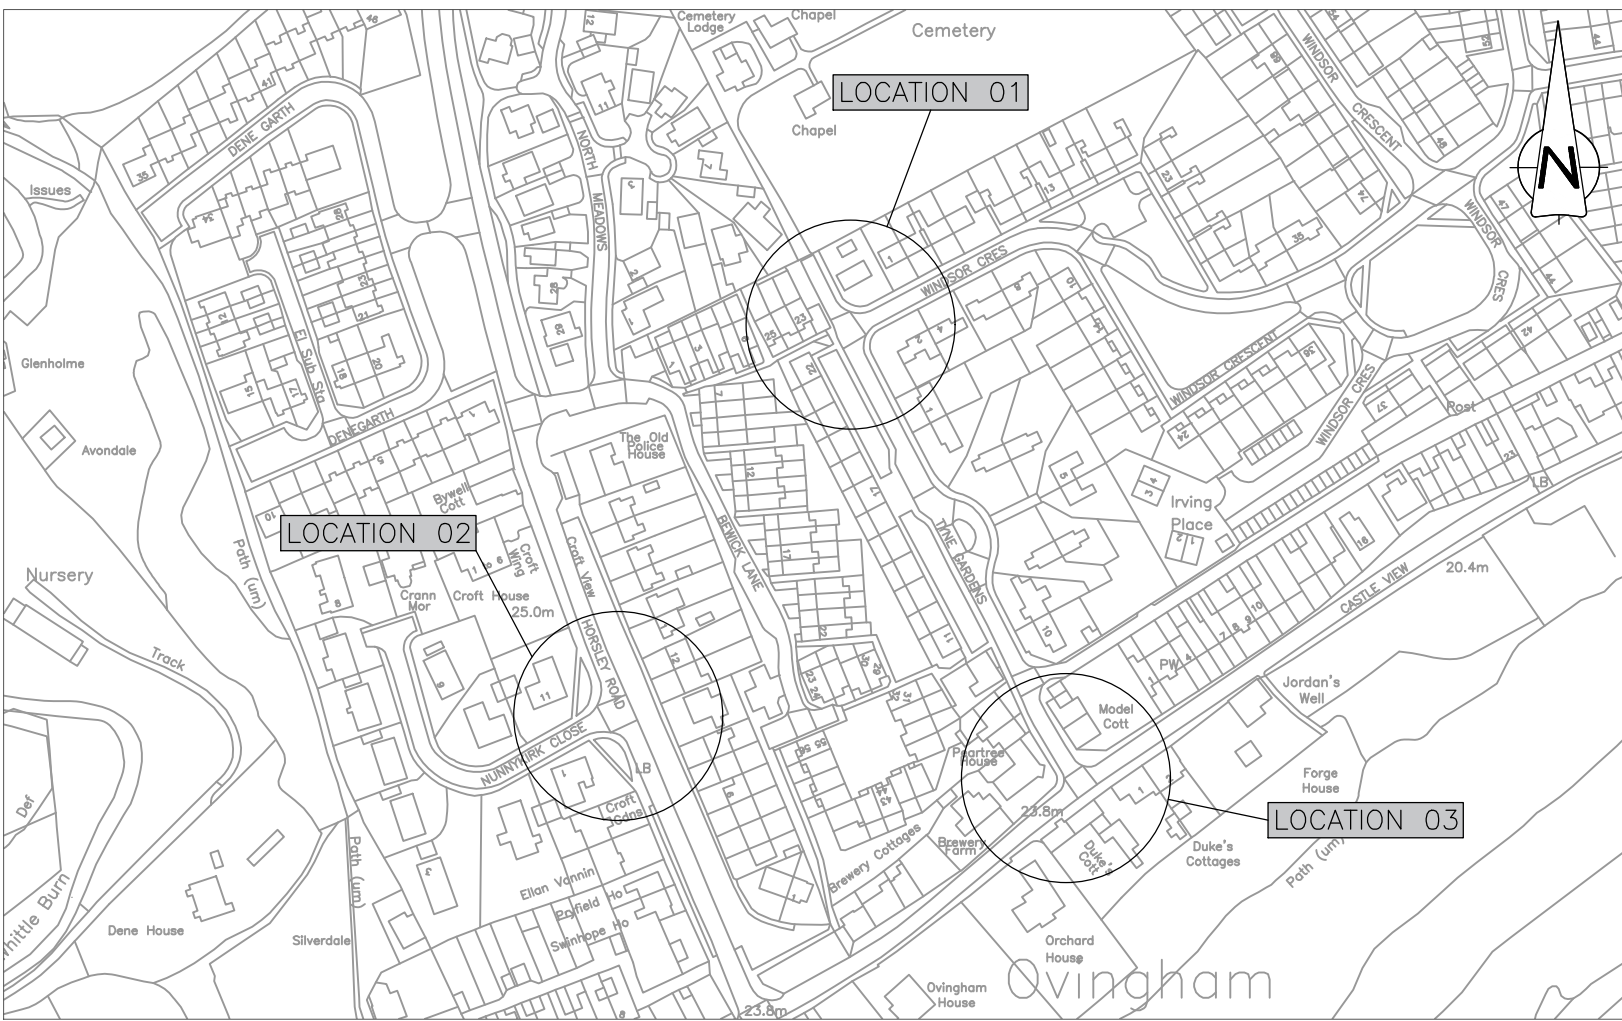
Cemetery Lodge
Chapel
Cemetery
LOCATION 01
Chapel
N
DENE GARTH
Issues
NORTH MEADOWS
WINDSOR CRESCENT
WINDSOR CRES
WINDSOR CRES
WINDSOR CRESCENT
WINDSOR CRES
Glenholme
El Sub Sta
Avondale
DENEGARTH
The Old Police House
Rost
Bywell Cott
Irving Place
LB
LOCATION 02
Croft Wing
Croft View
BEWICK LANE
TYNE GARDENS
Nursery
Path (um)
Crann Mor
Croft House
25.0m
HORSLEY ROAD
CASTLE VIEW
20.4m
Track
PW
Jordan's Well
Model Cott
NUNNYKIRK CLOSE
LB
Peartree House
Forge House
Croft Gdns
23.8m
LOCATION 03
Brewery Cottages
Brewery Farm
Duke's Cott
Duke's Cottages
Path (um)
Def
Whittle Burn
Ellan Vannin
Pryfield Ho
Dene House
Silverdale
Path (um)
Swinhope Ho
Orchard House
Ovingham
Ovingham House
23.8m